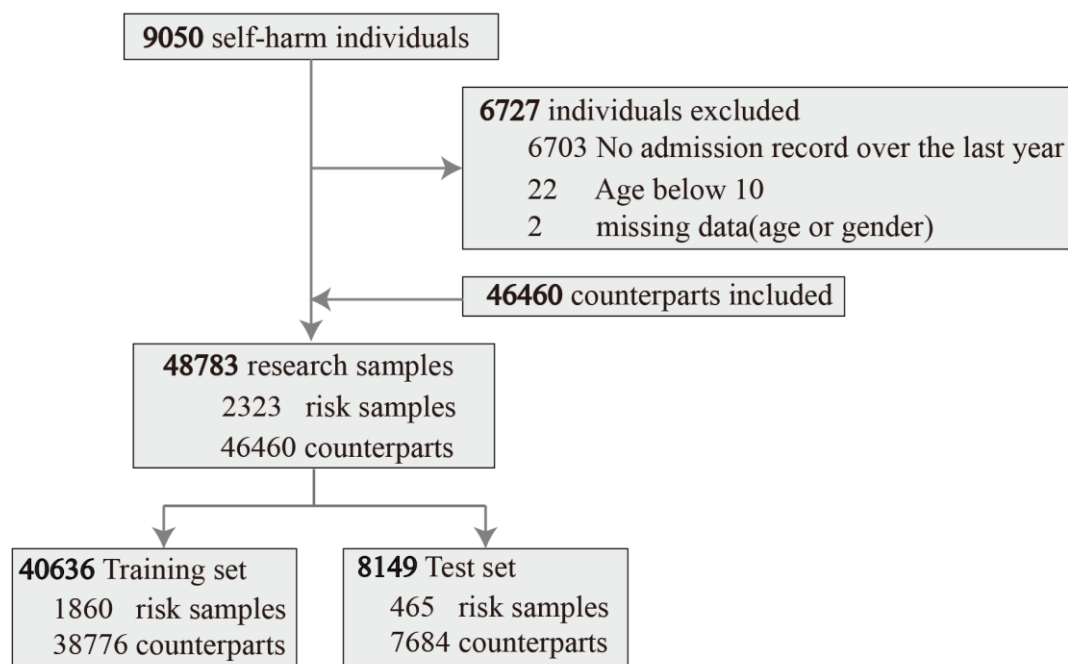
**9050** self-harm individuals

**6727** individuals excluded
6703 No admission record over the last year
22 Age below 10
2 missing data(age or gender)

**46460** counterparts included

**48783** research samples
2323 risk samples
46460 counterparts

**40636** Training set
1860 risk samples
38776 counterparts

**8149** Test set
465 risk samples
7684 counterparts